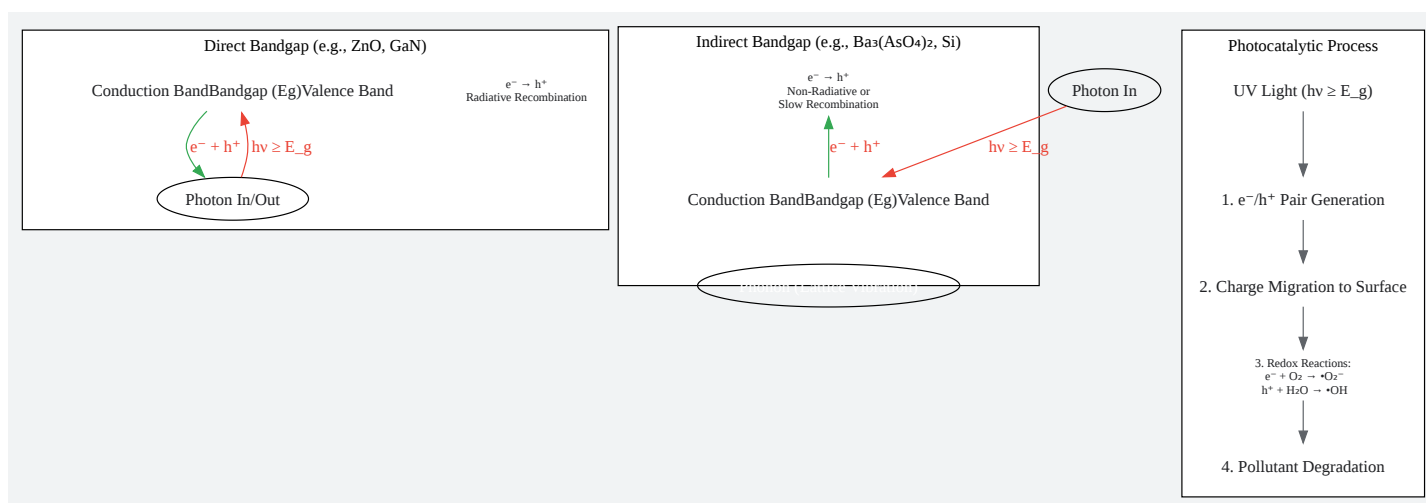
Direct Bandgap (e.g., ZnO, GaN)

Conduction BandBandgap (Eg)Valence Band

$e^- \rightarrow h^+$
Radiative Recombination

$e^- + h^+$

$h\nu \geq$ E_g

Photon In/Out

Indirect Bandgap (e.g., $Ba_3(AsO_4)_2$, Si)

$e^- \rightarrow h^+$
Non-Radiative or
Slow Recombination

Photon In

$e^- + h^+$

$h\nu \geq$ E_g

Conduction BandBandgap (Eg)Valence Band

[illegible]

Photocatalytic Process

UV Light ($h\nu \geq$ E_g)

1. $e^-/h^+$ Pair Generation

2. Charge Migration to Surface

3. Redox Reactions:
$e^- + O_2 \rightarrow •O_2^-$
$h^+ + H_2O \rightarrow •OH$

4. Pollutant Degradation